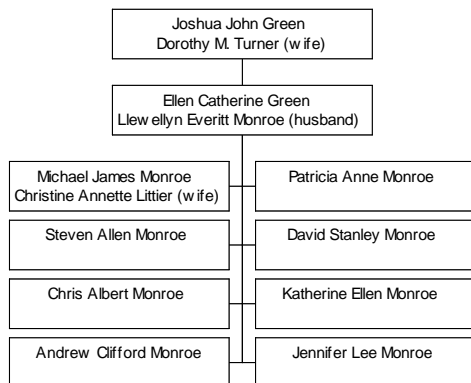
Joshua John Green
Dorothy M. Turner (wife)

Ellen Catherine Green
Llewellyn Everitt Monroe (husband)

Michael James Monroe
Christine Annette Littier (wife)

Patricia Anne Monroe

Steven Allen Monroe

David Stanley Monroe

Chris Albert Monroe

Katherine Ellen Monroe

Andrew Clifford Monroe

Jennifer Lee Monroe